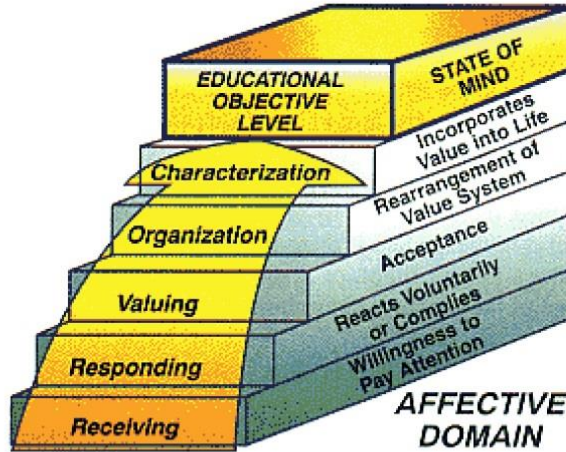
EDUCATIONAL OBJECTIVE LEVEL

STATE OF MIND

Incorporates Value into Life

Characterization

Rearrangement of Value System

Organization

Acceptance

Valuing

Reacts Voluntarily or Complies

Responding

Willingness to Pay Attention

Receiving

AFFECTIVE DOMAIN